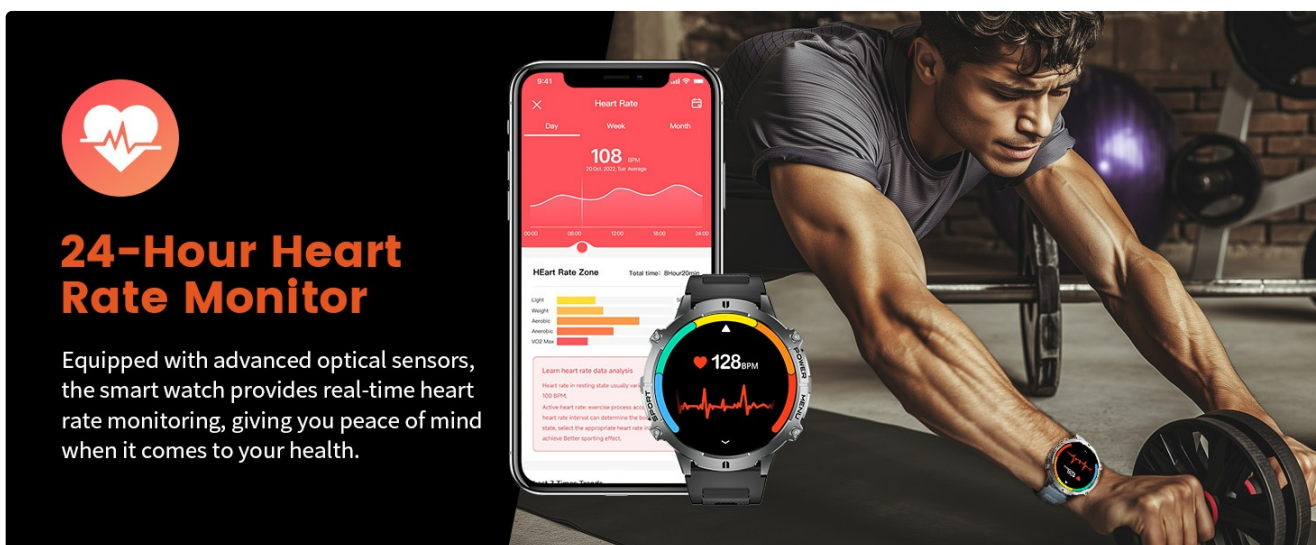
24-Hour Heart Rate Monitor

Equipped with advanced optical sensors, the smart watch provides real-time heart rate monitoring, giving you peace of mind when it comes to your health.

9:41

Heart Rate

Day Week Month

108 BPM

20 Oct. 2022, Tue Average

00:00 06:00 12:00 18:00 24:00

HEart Rate Zone Total time: 8Hour20min

Light

Weight

Aerobic

Anerobic

VO2 Max

Learn heart rate data analysis

Heart rate in resting state usually va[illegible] 100 BPM.

Active heart rate: exercise process acc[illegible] heart rate interval can determine the bo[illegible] state, select the appropriate heart rate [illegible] achieve Better sporting effect.

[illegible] 7 Times Trends

128BPM

POWER

MENU

SPORT